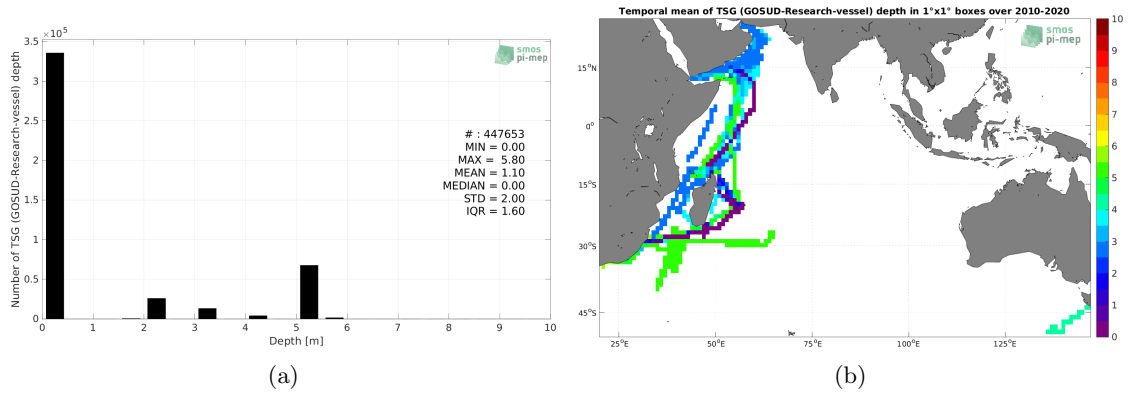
$\times 10^5$
3.5
3
2.5
2
1.5
1
0.5
0
Number of TSG (GOSUD-Research-vessel) depth
smos pi-mep
# : 447653
MIN = 0.00
MAX = 5.80
MEAN = 1.10
MEDIAN = 0.00
STD = 2.00
IQR = 1.60
0 1 2 3 4 5 6 7 8 9 10
Depth [m]

(a)

Temporal mean of TSG (GOSUD-Research-vessel) depth in 1°x1° boxes over 2010-2020
smos pi-mep
15°N
0°
15°S
30°S
45°S
25°E 50°E 75°E 100°E 125°E
10
9
8
7
6
5
4
3
2
1
0

(b)